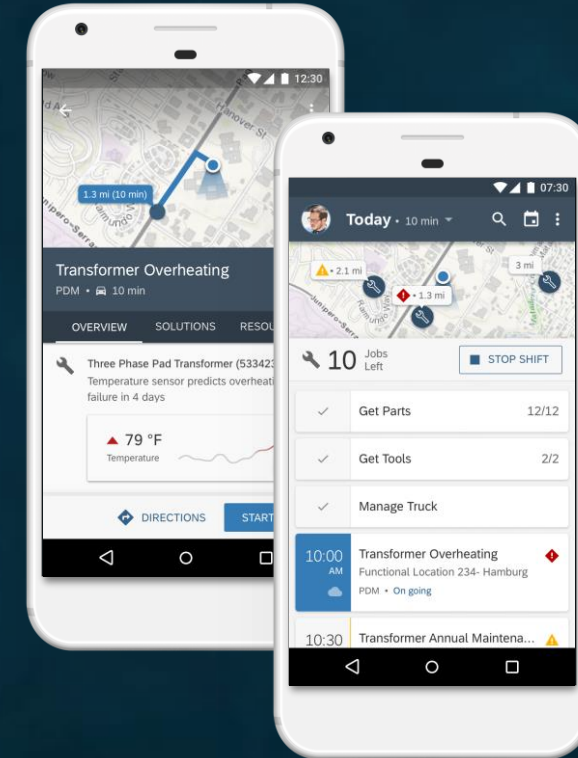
12:30

Hanover St

1.3 mi (10 min)

Junipero Serra

Transformer Overheating

PDM • 10 min

OVERVIEW SOLUTIONS RESOU

Three Phase Pad Transformer (53342

Temperature sensor predicts overheati failure in 4 days

▲ 79 °F

Temperature

DIRECTIONS START

07:30

Today • 10 min

2.1 mi

3 mi

1.3 mi

10 Jobs Left

STOP SHIFT

Get Parts 12/12

Get Tools 2/2

Manage Truck

10:00 AM Transformer Overheating

Functional Location 234- Hamburg

PDM • On going

10:30 Transformer Annual Maintena...